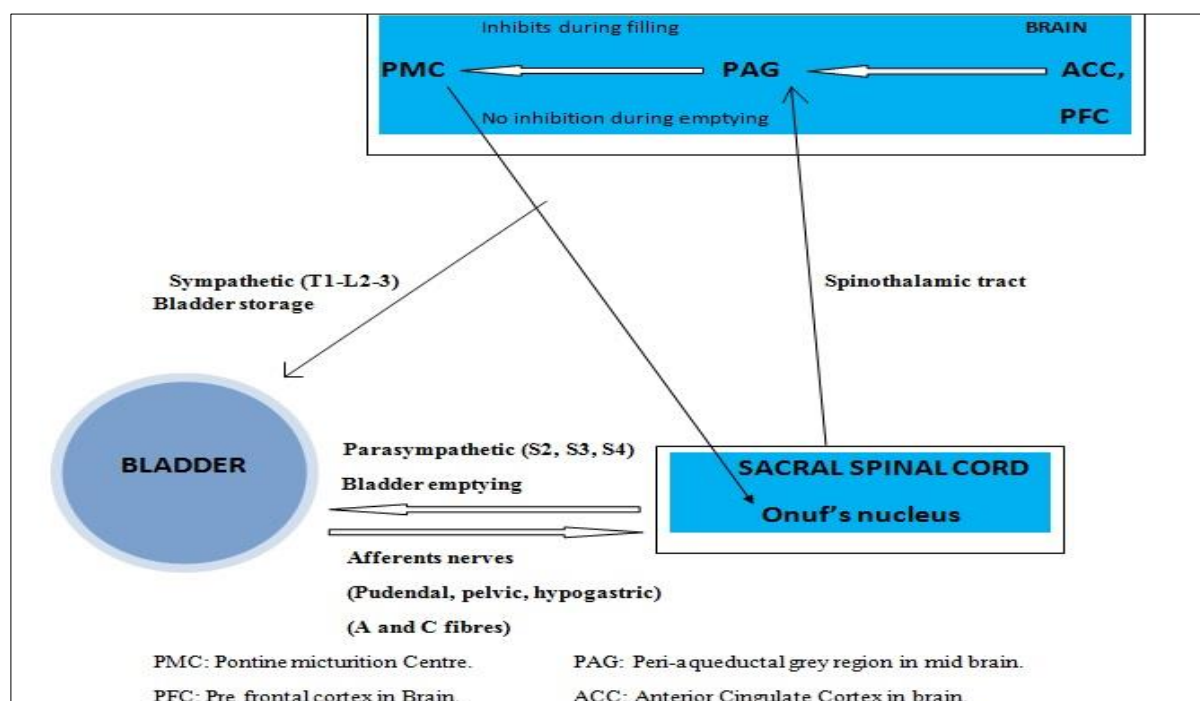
Inhibits during filling

BRAIN

PMC

PAG

ACC,

PFC

No inhibition during emptying

Sympathetic (T1-L2-3)
Bladder storage

Spinothalamic tract

BLADDER

Parasympathetic (S2, S3, S4)
Bladder emptying

SACRAL SPINAL CORD

Onuf's nucleus

Afferents nerves
(Pudendal, pelvic, hypogastric)
(A and C fibres)

PMC: Pontine micturition Centre.

PAG: Peri-aqueductal grey region in mid brain.

PFC: Pre frontal cortex in Brain.

ACC: Anterior Cingulate Cortex in brain.